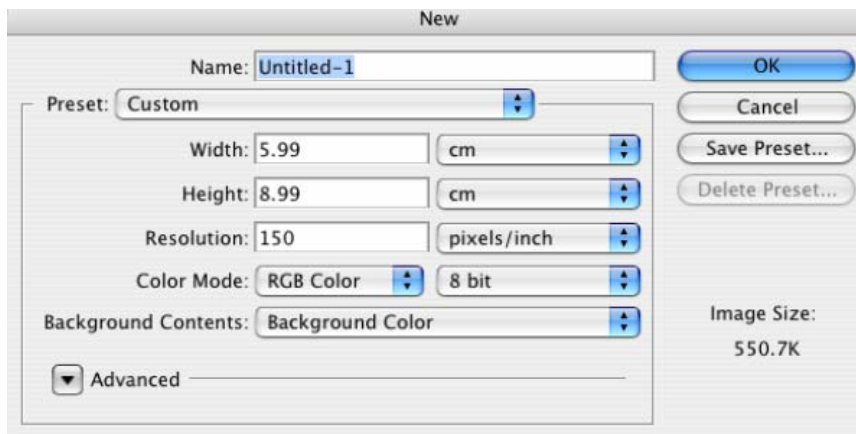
New

Name: Untitled-1

Preset: Custom

Width: 5.99 cm

Height: 8.99 cm

Resolution: 150 pixels/inch

Color Mode: RGB Color 8 bit

Background Contents: Background Color

Advanced

OK

Cancel

Save Preset...

Delete Preset...

Image Size:
550.7K